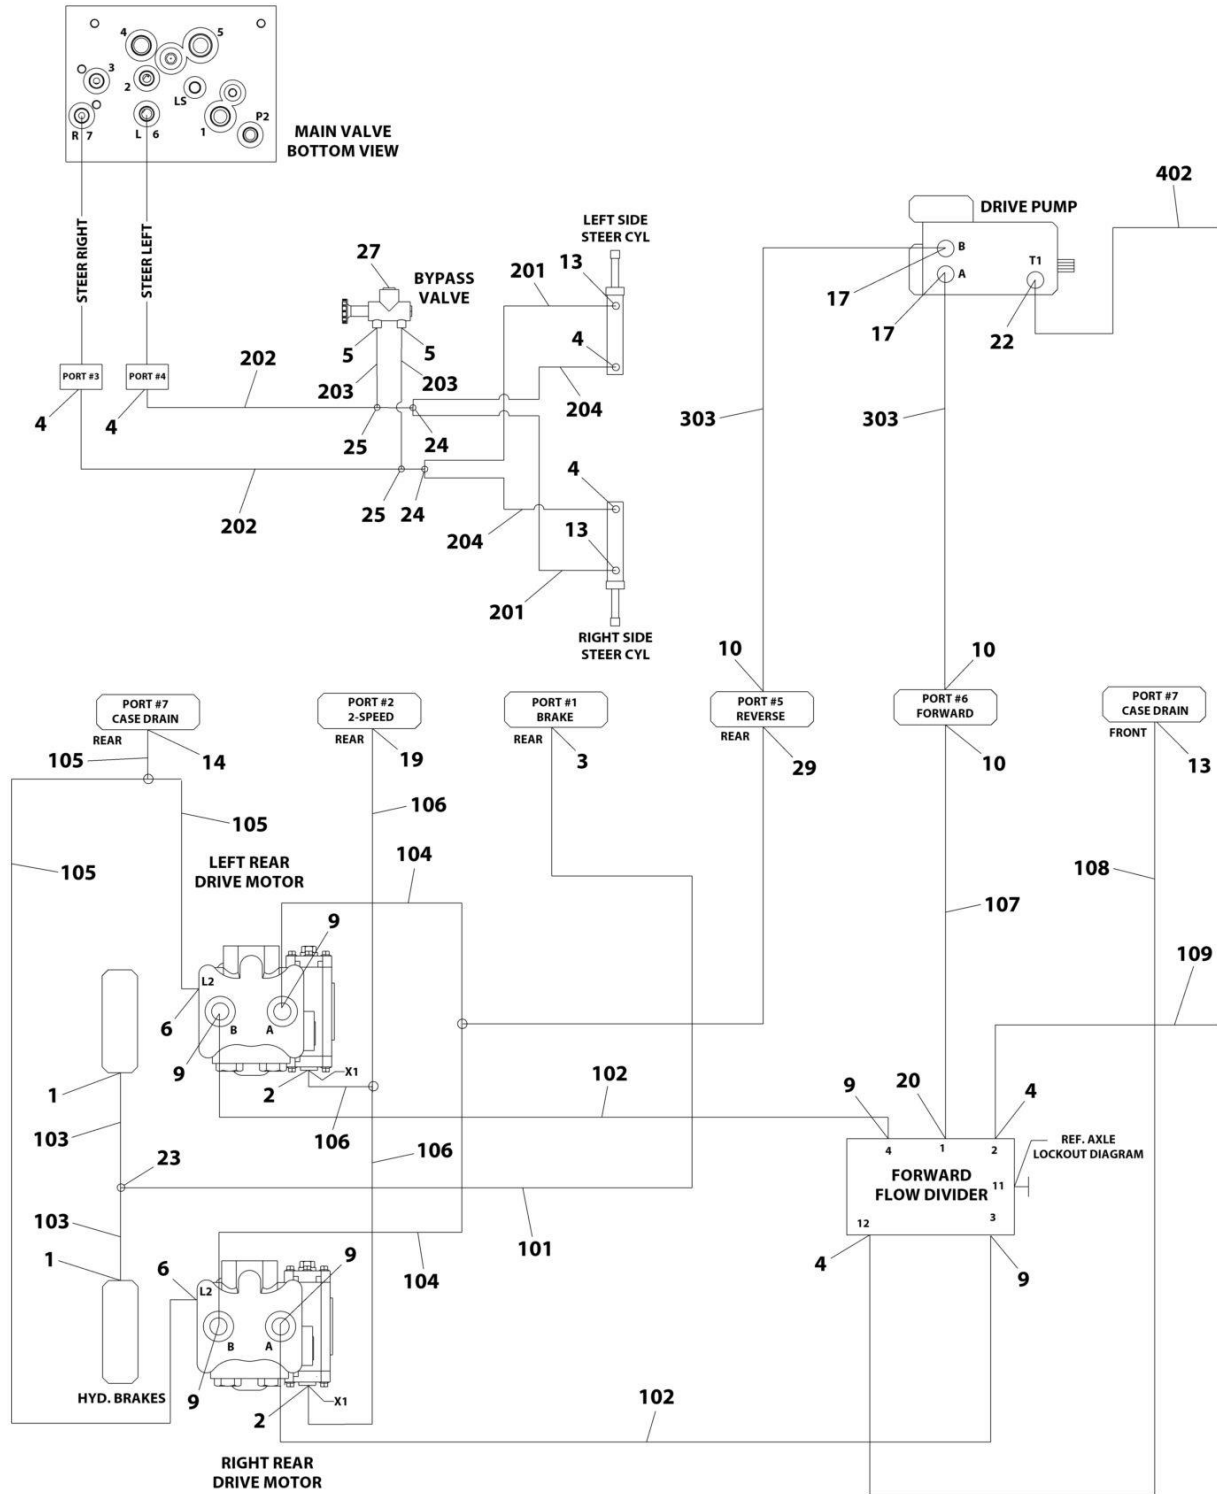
4
5
3
2
LS
R 7
L 6
1
P2
MAIN VALVE BOTTOM VIEW

402

DRIVE PUMP
B
A
T1
17
17
22

STEER RIGHT
STEER LEFT

27
BYPASS VALVE
LEFT SIDE STEER CYL
201
13
5
5
4
203
203
202
PORT #3
PORT #4
204
4
4
25
24
303
303
202
25
24
4
204
13
201
RIGHT SIDE STEER CYL

10
10
PORT #7 CASE DRAIN
REAR
PORT #2 2-SPEED
REAR
PORT #1 BRAKE
REAR
PORT #5 REVERSE
REAR
PORT #6 FORWARD
PORT #7 CASE DRAIN
FRONT
105
14
19
3
29
10
13
105
106
105
LEFT REAR DRIVE MOTOR
104
108
9
107
L2
109
6
B
A
9
X1
102
1
2
9
20
4
103
106
106
23
REF. AXLE LOCKOUT DIAGRAM
4
1
2
FORWARD FLOW DIVIDER
11
101
103
12
3
1
6
9
104
4
9
L2
B
A
HYD. BRAKES
9
2
X1
102
RIGHT REAR DRIVE MOTOR